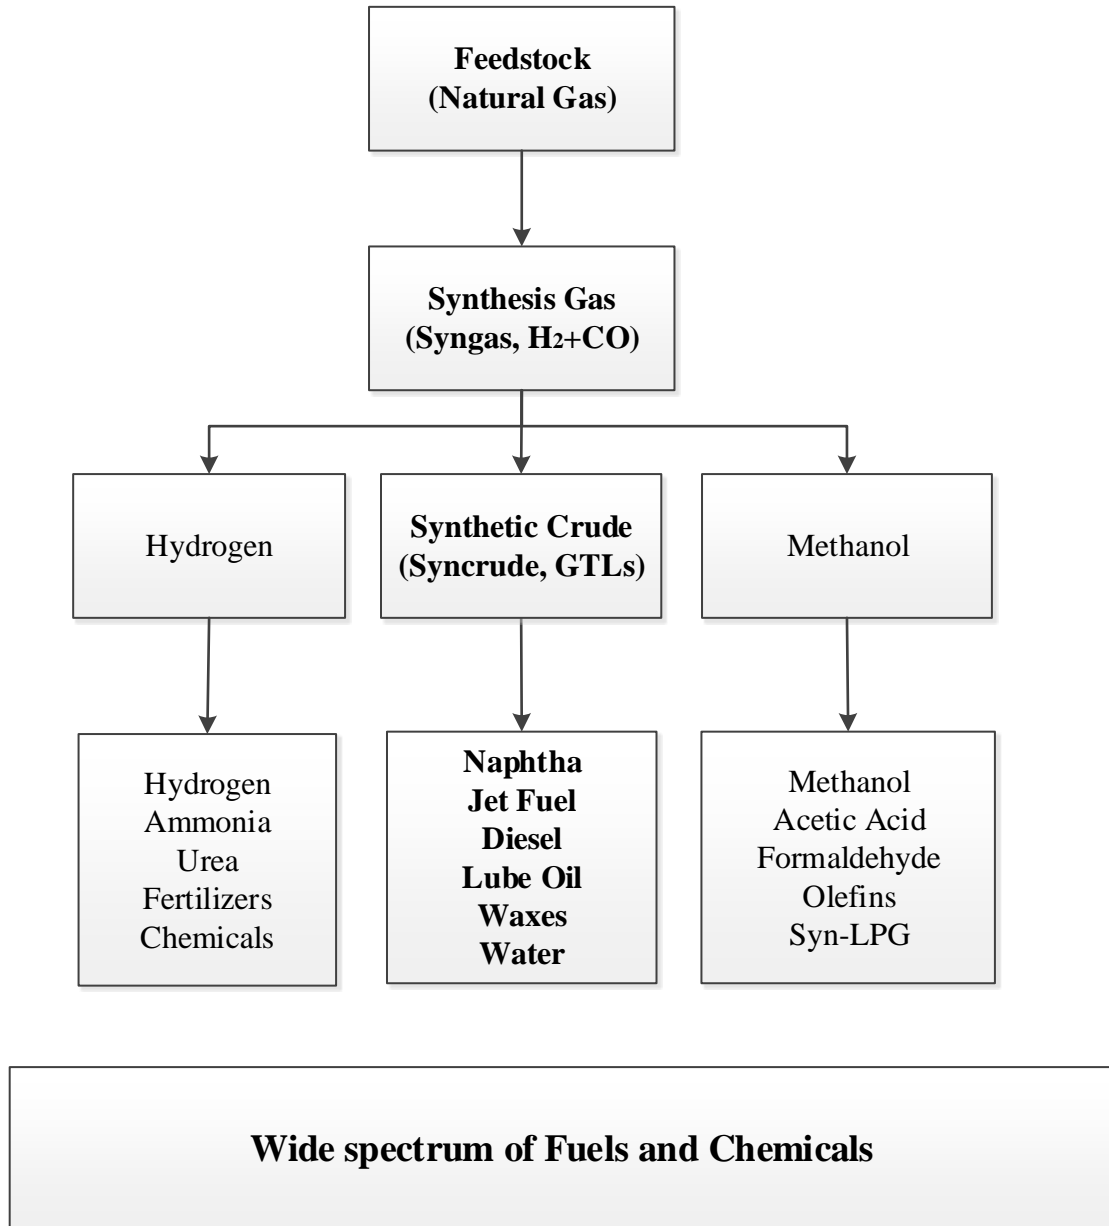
Feedstock
(Natural Gas)

Synthesis Gas
(Syngas, $H_2$+CO)

Hydrogen

Synthetic Crude
(Syncrude, GTLs)

Methanol

Hydrogen
Ammonia
Urea
Fertilizers
Chemicals

Naphtha
Jet Fuel
Diesel
Lube Oil
Waxes
Water

Methanol
Acetic Acid
Formaldehyde
Olefins
Syn-LPG

Wide spectrum of Fuels and Chemicals